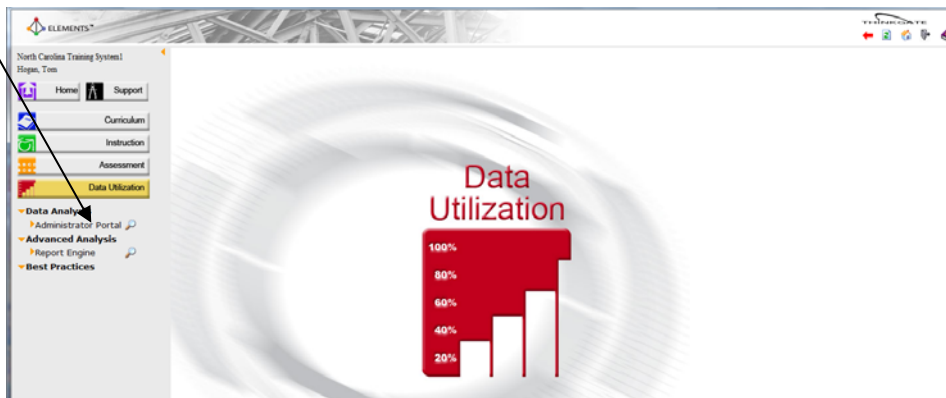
ELEMENTS™

THINKGATE

North Carolina Training System1
Hogan, Tom

Home
Support
Curriculum
Instruction
Assessment
Data Utilization

Data Analy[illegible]
Administrator Portal
Advanced Analysis
Report Engine
Best Practices

Data Utilization

100%
80%
60%
40%
20%